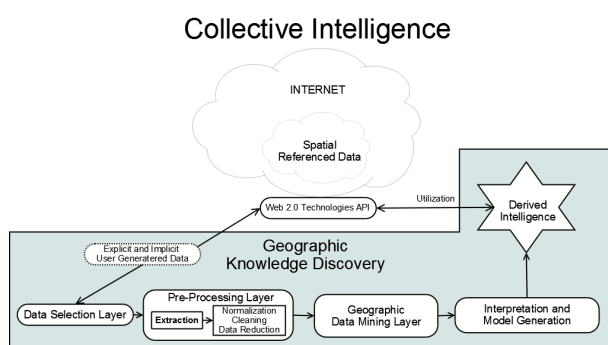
Collective Intelligence

INTERNET

Spatial Referenced Data

Web 2.0 Technologies API

Utilization

Derived Intelligence

Explicit and Implicit User Generatered Data

Geographic Knowledge Discovery

Data Selection Layer

Pre-Processing Layer

Extraction

Normalization
Cleaning
Data Reduction

Geographic Data Mining Layer

Interpretation and Model Generation